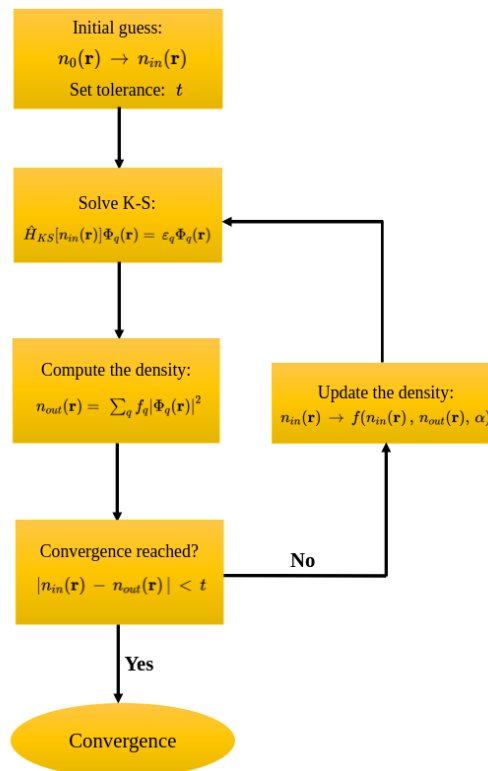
Initial guess:
$n_0(\mathbf{r}) \rightarrow n_{in}(\mathbf{r})$
Set tolerance: $t$

Solve K-S:
$\hat{H}_{KS}[n_{in}(\mathbf{r})]\Phi_q(\mathbf{r}) = \varepsilon_q \Phi_q(\mathbf{r})$

Compute the density:
$n_{out}(\mathbf{r}) = \sum_q f_q |\Phi_q(\mathbf{r})|^2$

Update the density:
$n_{in}(\mathbf{r}) \rightarrow f(n_{in}(\mathbf{r}), n_{out}(\mathbf{r}), \alpha)$

Convergence reached?
$|n_{in}(\mathbf{r}) - n_{out}(\mathbf{r})| < t$

No

Yes

Convergence